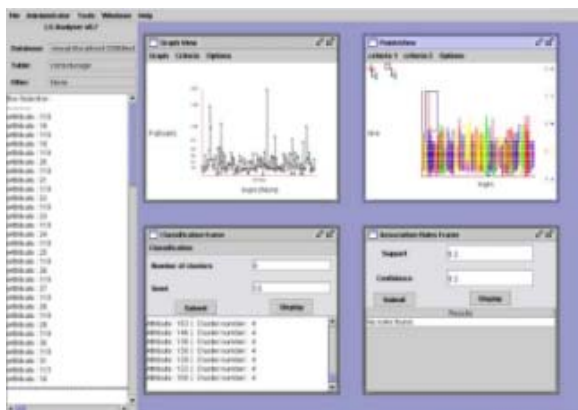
File Administration Tools Windows Help

Database

Table

Filter

Graph View

Graph Criteria Options

Pathsets

Parallel View

Criteria 1 Criteria 2 Options

Classification Frame

Classification

Number of clusters

Seed

Submit

Display

Association Rules Frame

Support

Confidence

Submit

Display

Results

No rules found